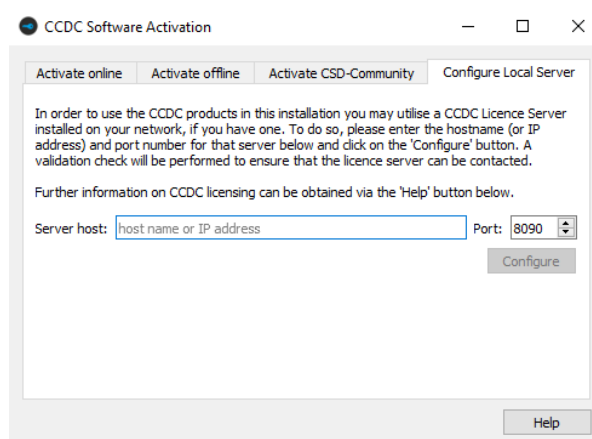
CCDC Software Activation

Activate online | Activate offline | Activate CSD-Community | Configure Local Server

In order to use the CCDC products in this installation you may utilise a CCDC Licence Server installed on your network, if you have one. To do so, please enter the hostname (or IP address) and port number for that server below and click on the 'Configure' button. A validation check will be performed to ensure that the licence server can be contacted.

Further information on CCDC licensing can be obtained via the 'Help' button below.

Server host: host name or IP address Port: 8090

Configure

Help